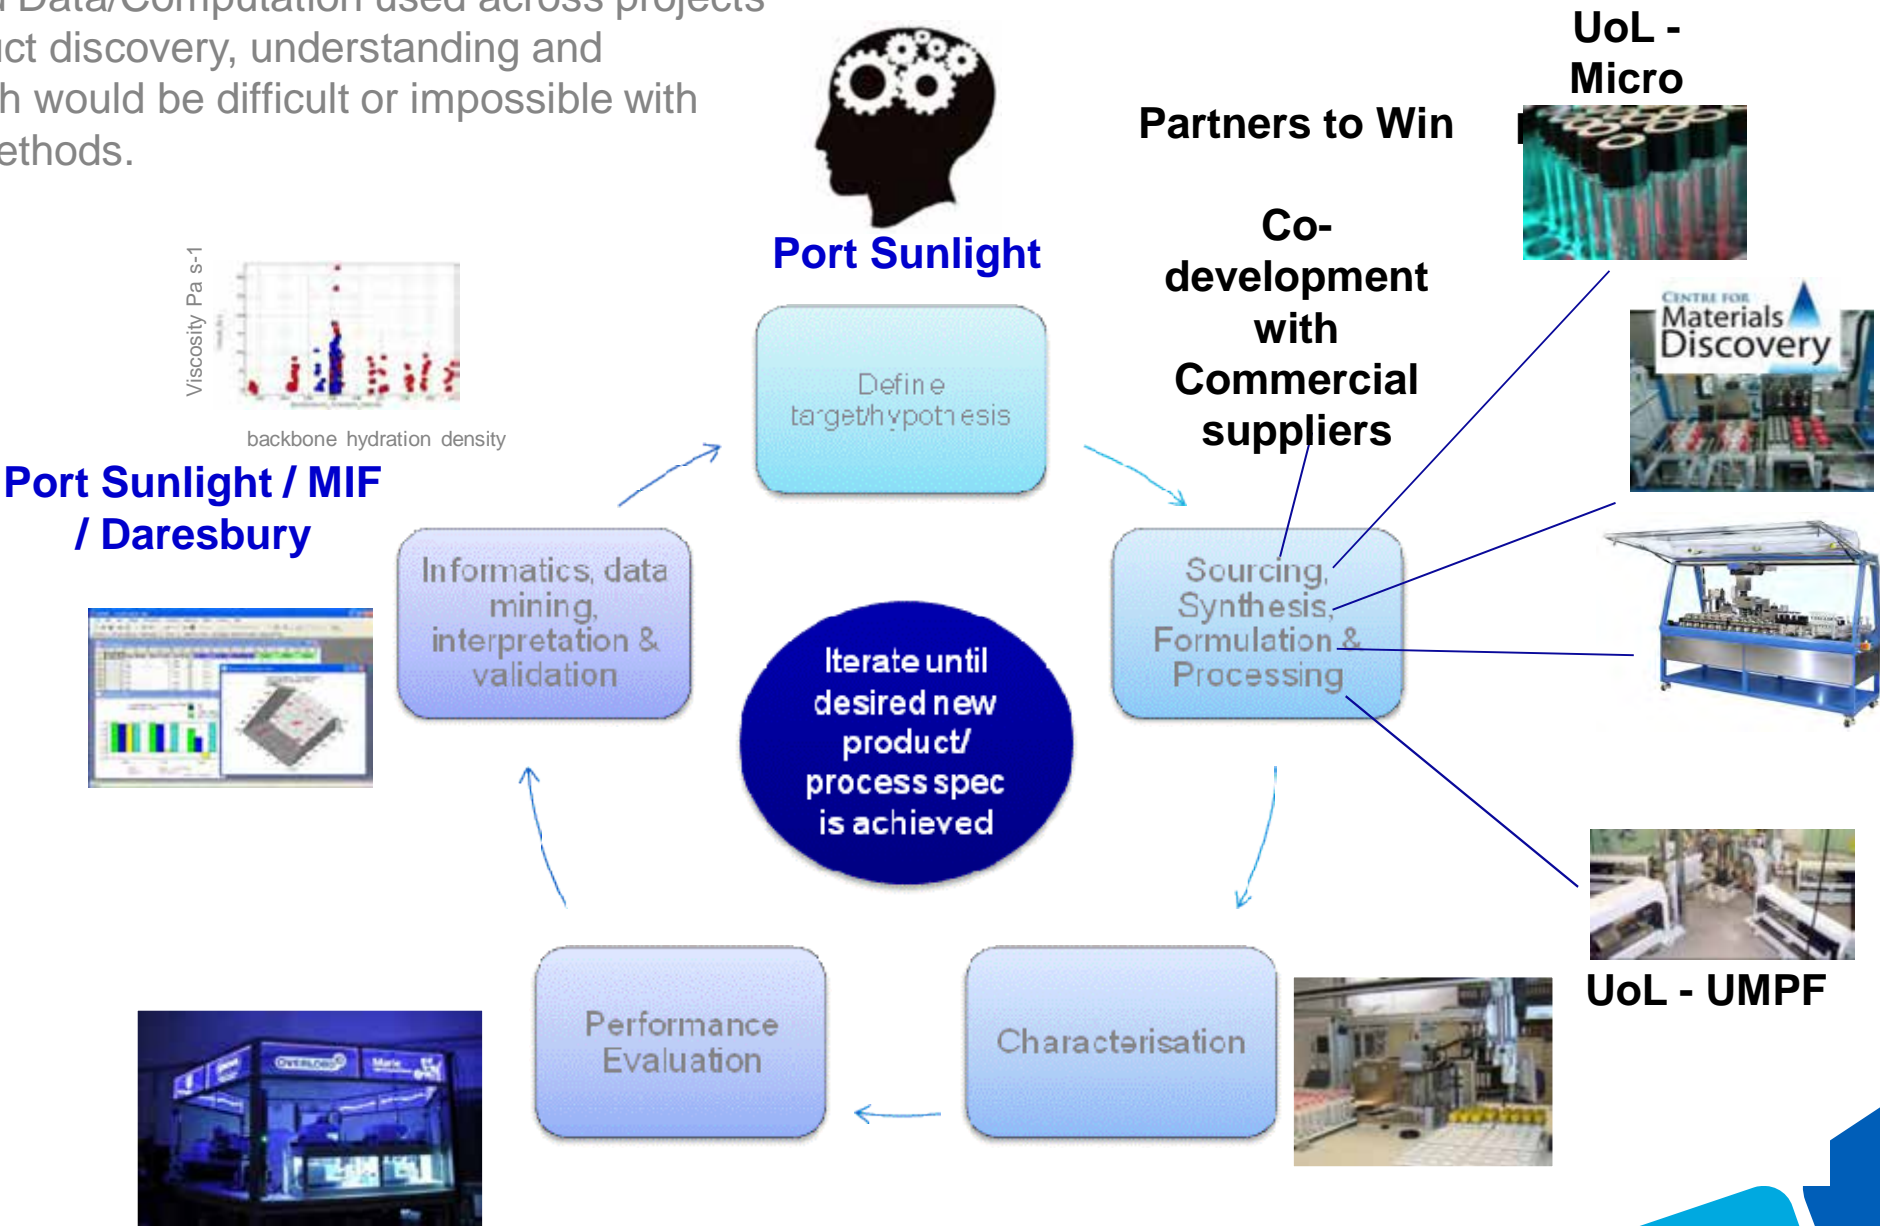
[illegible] Data/Computation used across projects
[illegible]ct discovery, understanding and
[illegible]h would be difficult or impossible with
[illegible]ethods.

UoL - Micro

Partners to Win

Co-development with Commercial suppliers

Port Sunlight

Viscosity Pa s-1

backbone hydration density

Port Sunlight / MIF / Daresbury

CENTRE FOR Materials Discovery

Define target/hypothesis

Informatics, data mining, interpretation & validation

Iterate until desired new product/ process spec is achieved

Sourcing, Synthesis, Formulation & Processing

Performance Evaluation

Characterisation

UoL - UMPF